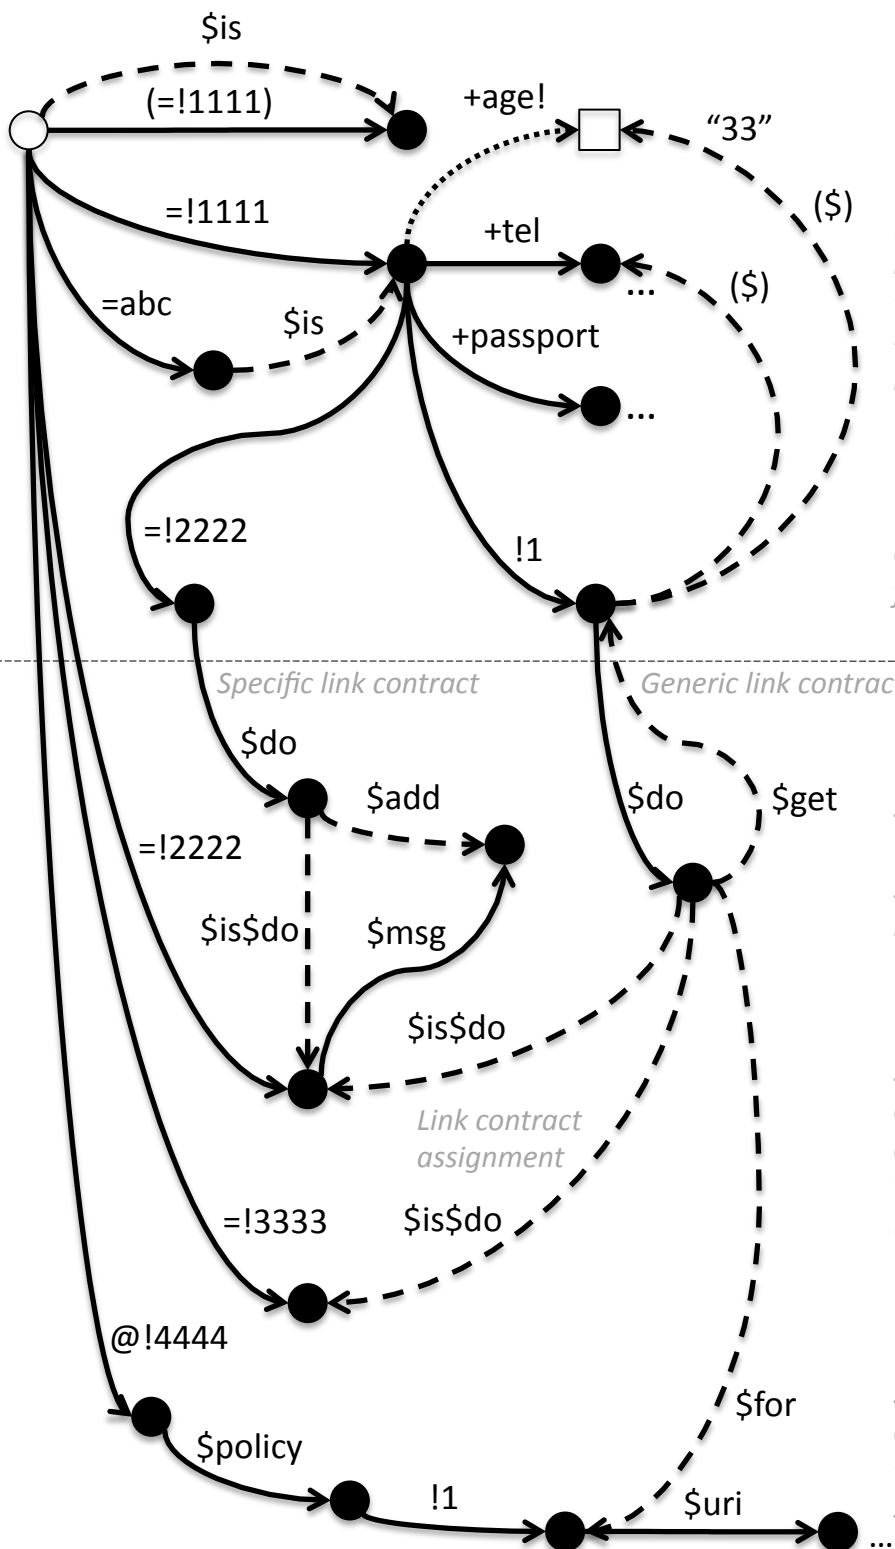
$is

(=!1111)

+age!

"33"

=!1111

($)

+tel

...

($)

=abc

$is

+passport

...

=!2222

!1

Specific link contract

Generic link contrac

$do

$add

$do

$get

=!2222

$is$do

$msg

$is$do

Link contract assignment

=!3333

$is$do

@!4444

$for

$policy

!1

$uri

...